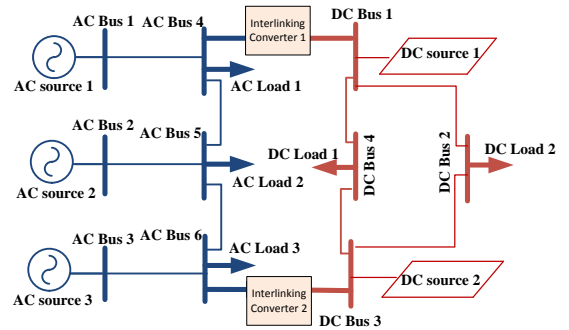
AC Bus 1
AC Bus 4
Interlinking Converter 1
DC Bus 1
DC source 1
AC source 1
AC Load 1
AC Bus 2
AC Bus 5
DC Bus 2
DC Load 2
DC Load 1
DC Bus 4
AC source 2
AC Load 2
AC Bus 3
AC Bus 6
AC Load 3
DC source 2
AC source 3
Interlinking Converter 2
DC Bus 3